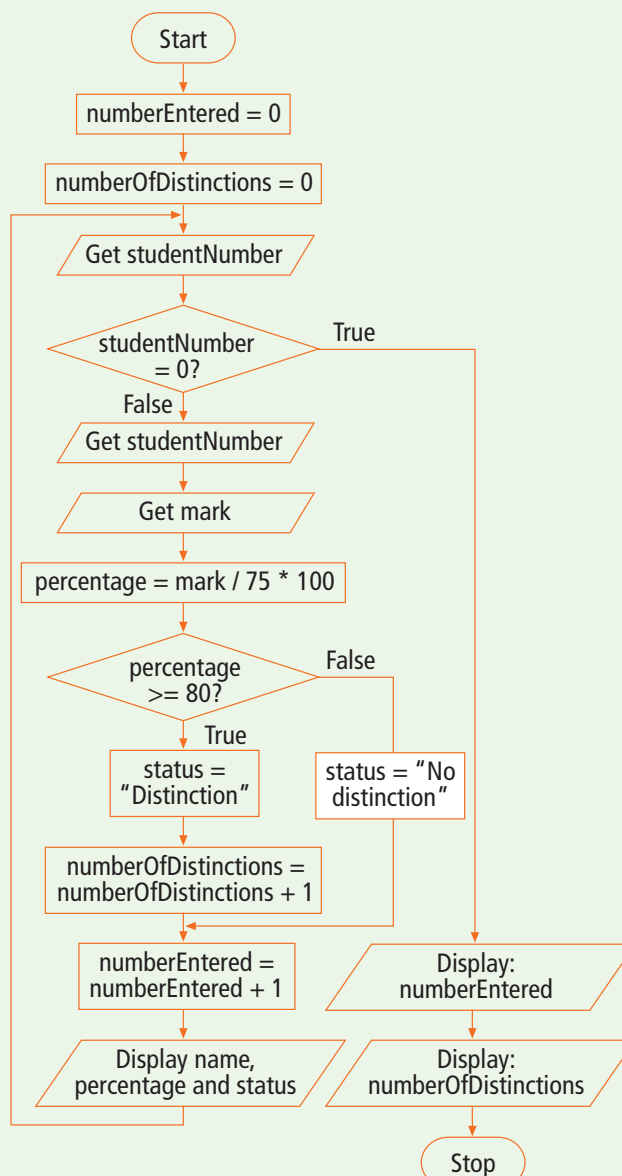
Start

numberEntered = 0

numberOfDistinctions = 0

Get studentNumber

studentNumber = 0?

True

False

Get studentNumber

Get mark

percentage = mark / 75 * 100

percentage >= 80?

False

True

status = "Distinction"

status = "No distinction"

numberOfDistinctions = numberOfDistinctions + 1

numberEntered = numberEntered + 1

Display name, percentage and status

Display: numberEntered

Display: numberOfDistinctions

Stop